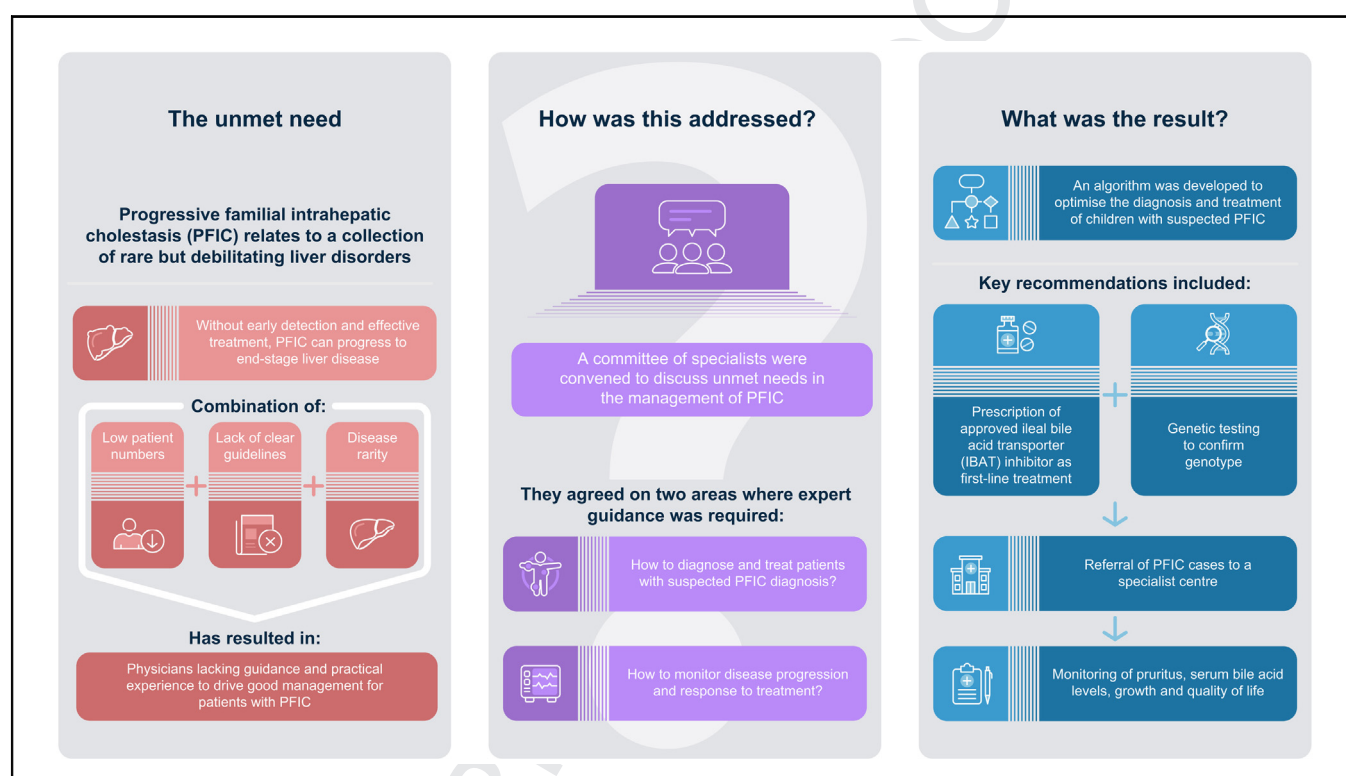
The unmet need

Progressive familial intrahepatic cholestasis (PFIC) relates to a collection of rare but debilitating liver disorders

Without early detection and effective treatment, PFIC can progress to end-stage liver disease

Combination of:

Low patient numbers

Lack of clear guidelines

Disease rarity

Has resulted in:

Physicians lacking guidance and practical experience to drive good management for patients with PFIC

How was this addressed?

A committee of specialists were convened to discuss unmet needs in the management of PFIC

They agreed on two areas where expert guidance was required:

How to diagnose and treat patients with suspected PFIC diagnosis?

How to monitor disease progression and response to treatment?

What was the result?

An algorithm was developed to optimise the diagnosis and treatment of children with suspected PFIC

Key recommendations included:

Prescription of approved ileal bile acid transporter (IBAT) inhibitor as first-line treatment

Genetic testing to confirm genotype

Referral of PFIC cases to a specialist centre

Monitoring of pruritus, serum bile acid levels, growth and quality of life